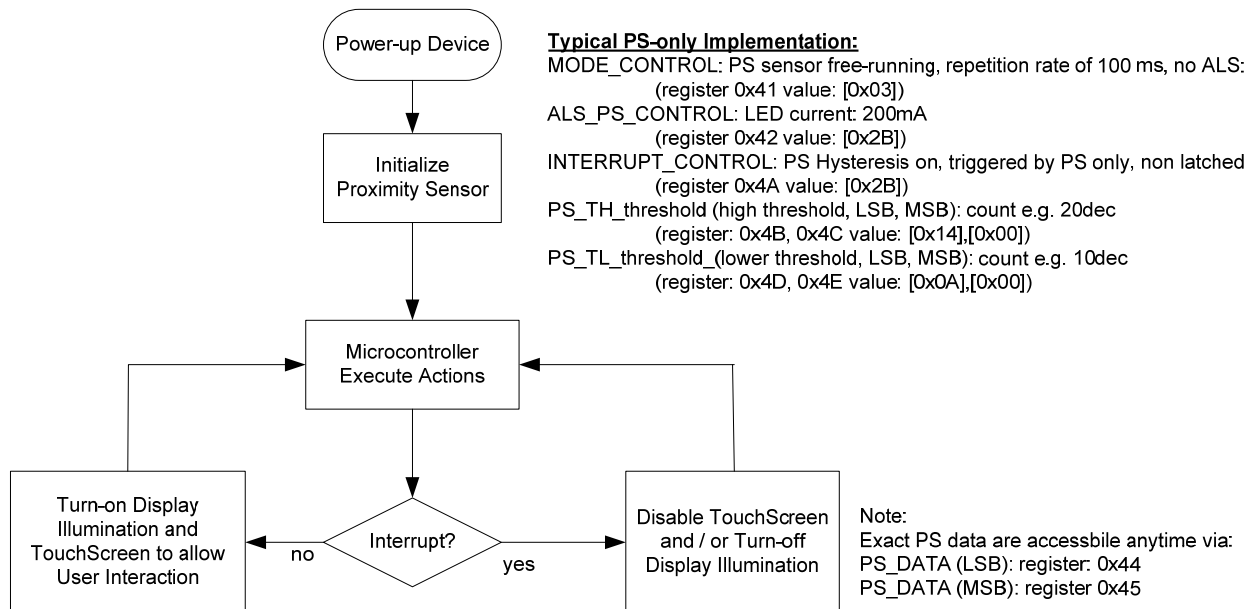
Power-up Device

Initialize Proximity Sensor

Microcontroller Execute Actions

Interrupt?

no

yes

Turn-on Display Illumination and TouchScreen to allow User Interaction

Disable TouchScreen and / or Turn-off Display Illumination

Typical PS-only Implementation:
MODE_CONTROL: PS sensor free-running, repetition rate of 100 ms, no ALS:
(register 0x41 value: [0x03])
ALS_PS_CONTROL: LED current: 200mA
(register 0x42 value: [0x2B])
INTERRUPT_CONTROL: PS Hysteresis on, triggered by PS only, non latched
(register 0x4A value: [0x2B])
PS_TH_threshold (high threshold, LSB, MSB): count e.g. 20dec
(register: 0x4B, 0x4C value: [0x14],[0x00])
PS_TL_threshold_(lower threshold, LSB, MSB): count e.g. 10dec
(register: 0x4D, 0x4E value: [0x0A],[0x00])

Note:
Exact PS data are accessbile anytime via:
PS_DATA (LSB): register: 0x44
PS_DATA (MSB): register 0x45